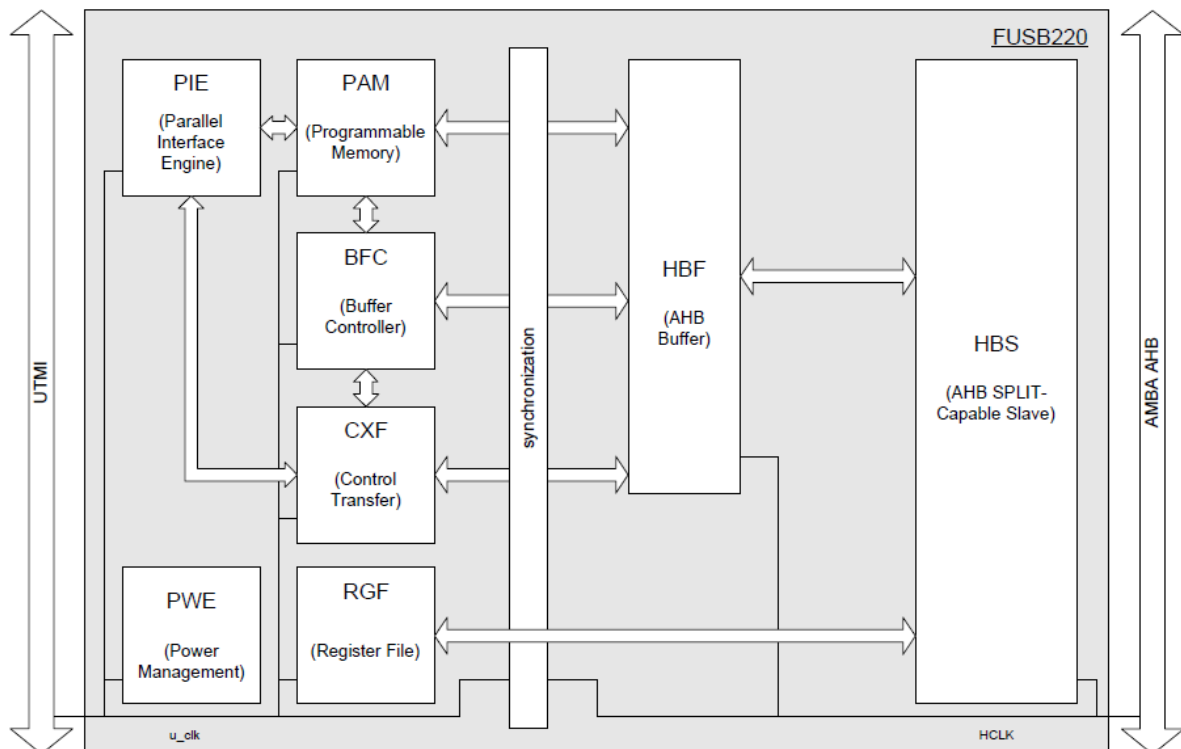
UTMI

FUSB220

PIE
(Parallel Interface Engine)

PAM
(Programmable Memory)

BFC
(Buffer Controller)

CXF
(Control Transfer)

PWE
(Power Management)

RGF
(Register File)

synchronization

HBF
(AHB Buffer)

HBS
(AHB SPLIT-Capable Slave)

AMBA AHB

u_clk

HCLK